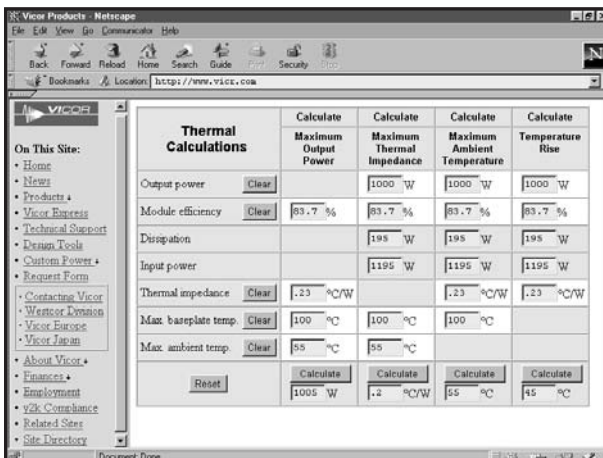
Vicor Products - Netscape
File Edit View Go Communicator Help
Back Forward Reload Home Search Guide Print Security Stop
Bookmarks Location: http://www.vicr.com

VICOR

On This Site:
• Home
• News
• Products
• Vicor Express
• Technical Support
• Design Tools
• Custom Power
• Request Form
• Contacting Vicor
• Westcor Division
• Vicor Europe
• Vicor Japan
• About Vicor
• Finances
• Employment
• y2k Compliance
• Related Sites
• Site Directory

| Thermal Calculations | Calculate Maximum Output Power | Calculate Maximum Thermal Impedance | Calculate Maximum Ambient Temperature | Calculate Temperature Rise |
|---|---|---|---|---|
| Output power Clear | | 1000 W | 1000 W | 1000 W |
| Module efficiency Clear | 83.7 % | 83.7 % | 83.7 % | 83.7 % |
| Dissipation | | 195 W | 195 W | 195 W |
| Input power | | 1195 W | 1195 W | 1195 W |
| Thermal impedance Clear | .23 °C/W | | .23 °C/W | .23 °C/W |
| Max. baseplate temp. Clear | 100 °C | 100 °C | 100 °C | |
| Max. ambient temp. Clear | 55 °C | 55 °C | | |
| Reset | Calculate 1005 W | Calculate .2 °C/W | Calculate 55 °C | Calculate 45 °C |

Document: Done